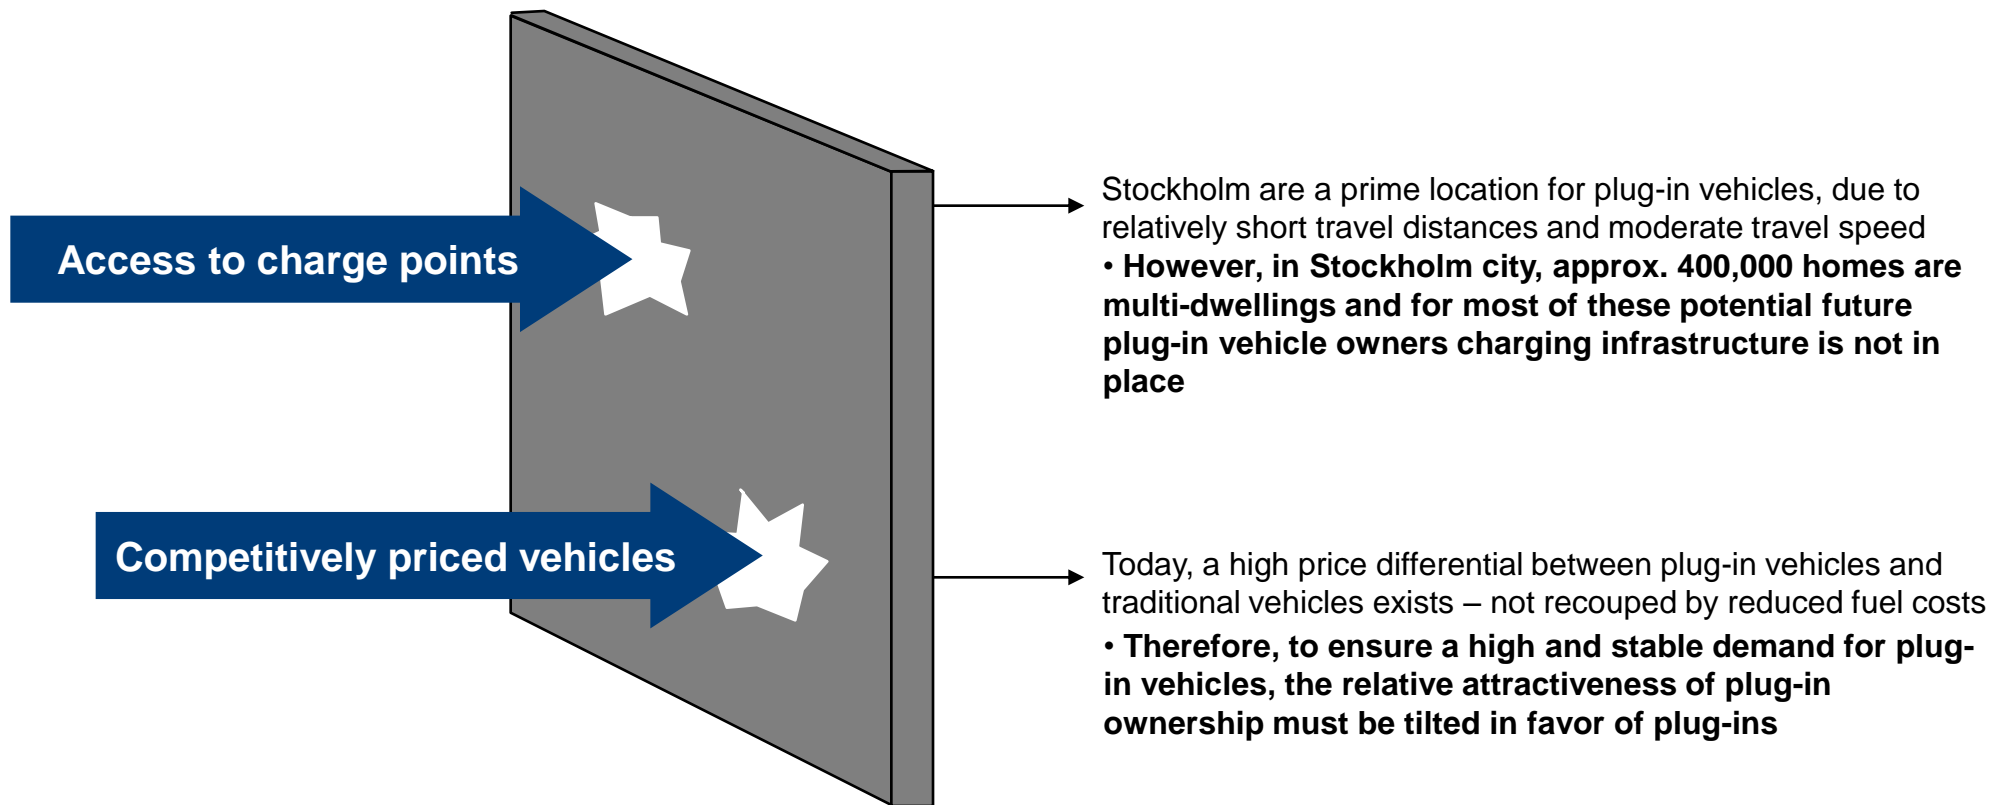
Access to charge points

Competitively priced vehicles

Stockholm are a prime location for plug-in vehicles, due to relatively short travel distances and moderate travel speed

• **However, in Stockholm city, approx. 400,000 homes are multi-dwellings and for most of these potential future plug-in vehicle owners charging infrastructure is not in place**

Today, a high price differential between plug-in vehicles and traditional vehicles exists – not recouped by reduced fuel costs

• **Therefore, to ensure a high and stable demand for plug-in vehicles, the relative attractiveness of plug-in ownership must be tilted in favor of plug-ins**